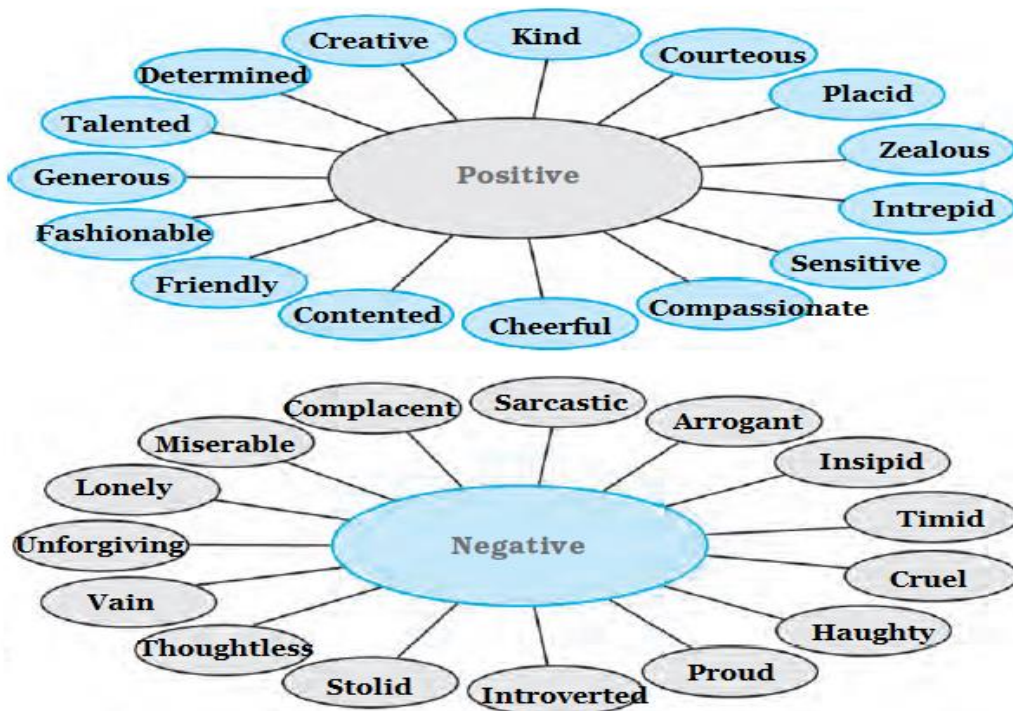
Positive

Kind
Courteous
Placid
Zealous
Intrepid
Sensitive
Compassionate
Cheerful
Contented
Friendly
Fashionable
Generous
Talented
Determined
Creative

Negative

Sarcastic
Arrogant
Insipid
Timid
Cruel
Haughty
Proud
Introverted
Stolid
Thoughtless
Vain
Unforgiving
Lonely
Miserable
Complacent